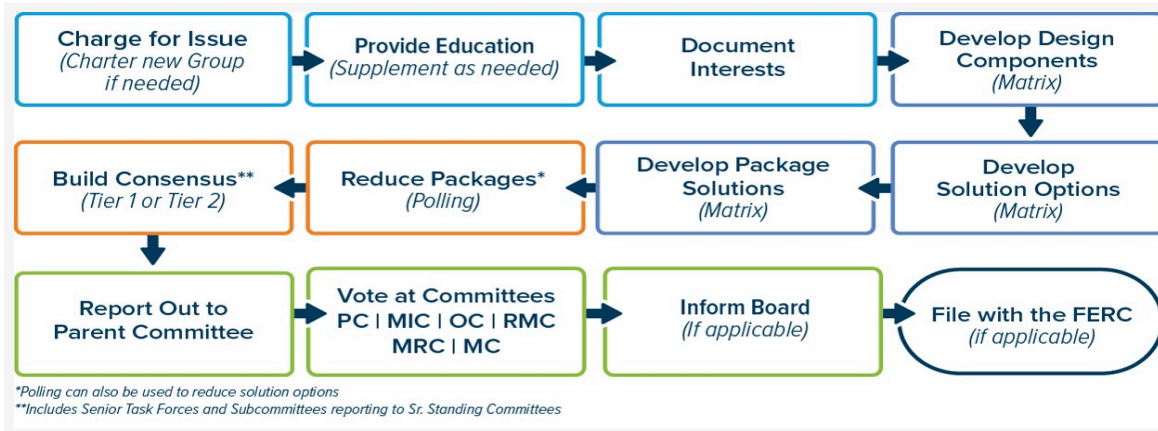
Charge for Issue
(Charter new Group if needed)

Provide Education
(Supplement as needed)

Document Interests

Develop Design Components
(Matrix)

Develop Solution Options
(Matrix)

Develop Package Solutions
(Matrix)

Reduce Packages*
(Polling)

Build Consensus**
(Tier 1 or Tier 2)

Report Out to Parent Committee

Vote at Committees
PC | MIC | OC | RMC
MRC | MC

Inform Board
(If applicable)

File with the FERC
(if applicable)

*Polling can also be used to reduce solution options
**Includes Senior Task Forces and Subcommittees reporting to Sr. Standing Committees